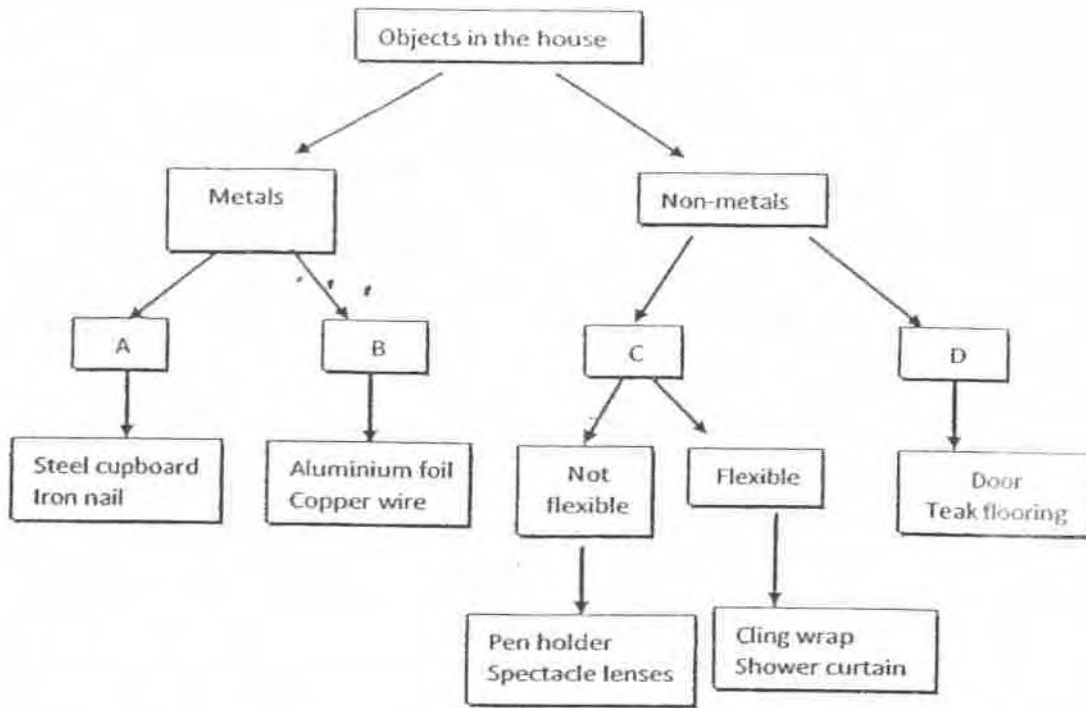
Objects in the house

Metals

Non-metals

A

B

C

D

Steel cupboard
Iron nail

Aluminium foil
Copper wire

Not flexible

Flexible

Door
Teak flooring

Pen holder
Spectacle lenses

Cling wrap
Shower curtain